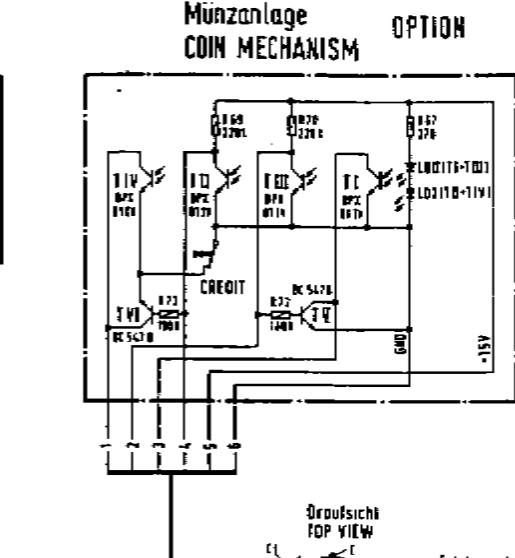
Münzanlage
COIN MECHANISM

OPTION

T IV
BPX
81IV

T II
BPX
81IV

T III
BPX
81IV

T I
BPX
81IV

R69
220k

R70
220k

R67
270

LD(T5-T8)
LD(T8-T1V)

CREDIT

BC 547B

T VI

R73
180k

R72
180k

T V

BC 547B

GND

-15V

1
2
3
4
5
6

Draufsicht
TOP VIEW